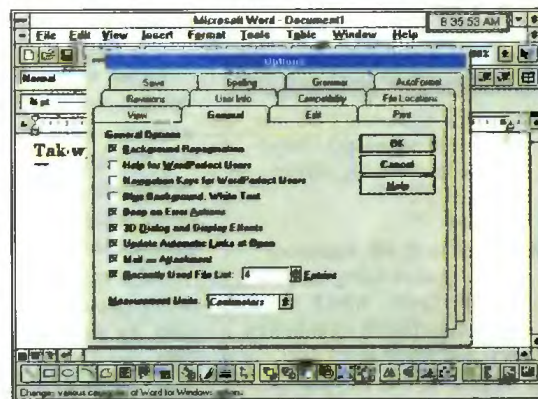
Microsoft Word - Document1

8:35:53 AM

File Edit View Insert Format Tools Table Window Help

Normal

Options

Save | Spelling | Grammar | AutoFormat

Revisions | User Info | Compatibility | File Locations

View | General | Edit | Print

General Options

☒ Background Repagination

☐ Help for WordPerfect Users

☐ Navigation Keys for WordPerfect Users

☐ Blue Background, White Text

☒ Beep on Error Actions

☒ 3D Dialog and Display Effects

☒ Update Automatic Links at Open

☒ Mail as Attachment

☒ Recently Used File List: 4 Entries

Measurement Units: Centimeters

OK

Cancel

Help

Tak w

Changes various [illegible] of Word for Windows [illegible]